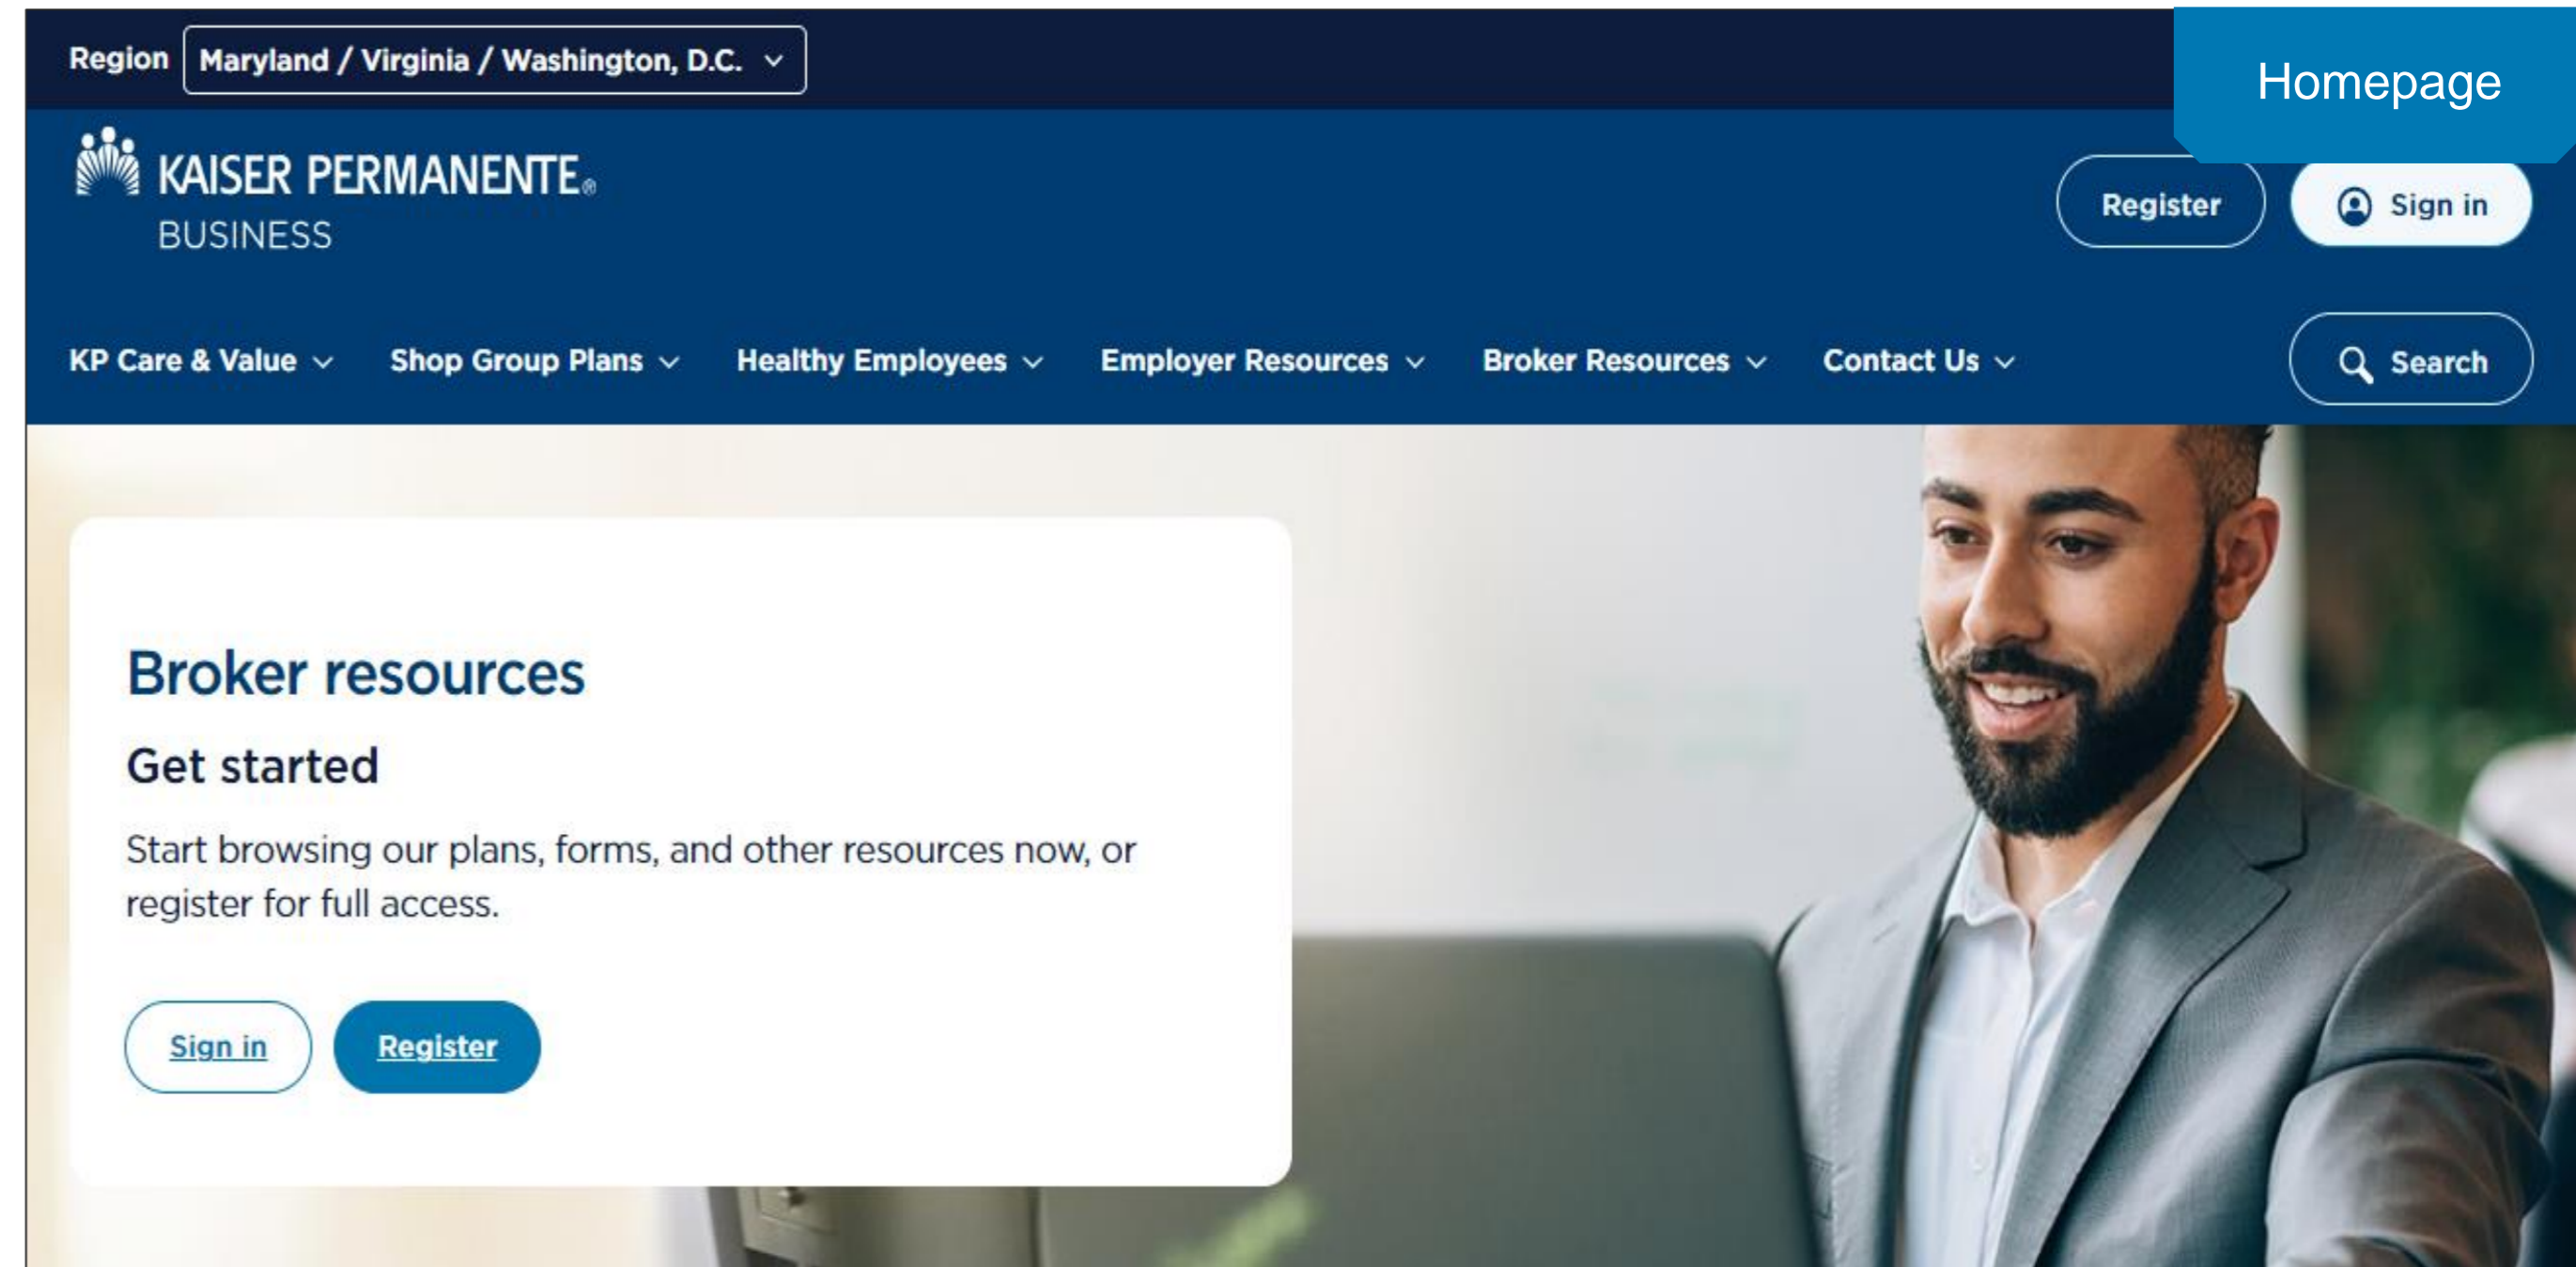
Region Maryland / Virginia / Washington, D.C.

Homepage

KAISER PERMANENTE® BUSINESS

Register Sign in

KP Care & Value Shop Group Plans Healthy Employees Employer Resources Broker Resources Contact Us

Search

Broker resources

Get started

Start browsing our plans, forms, and other resources now, or register for full access.

Sign in Register